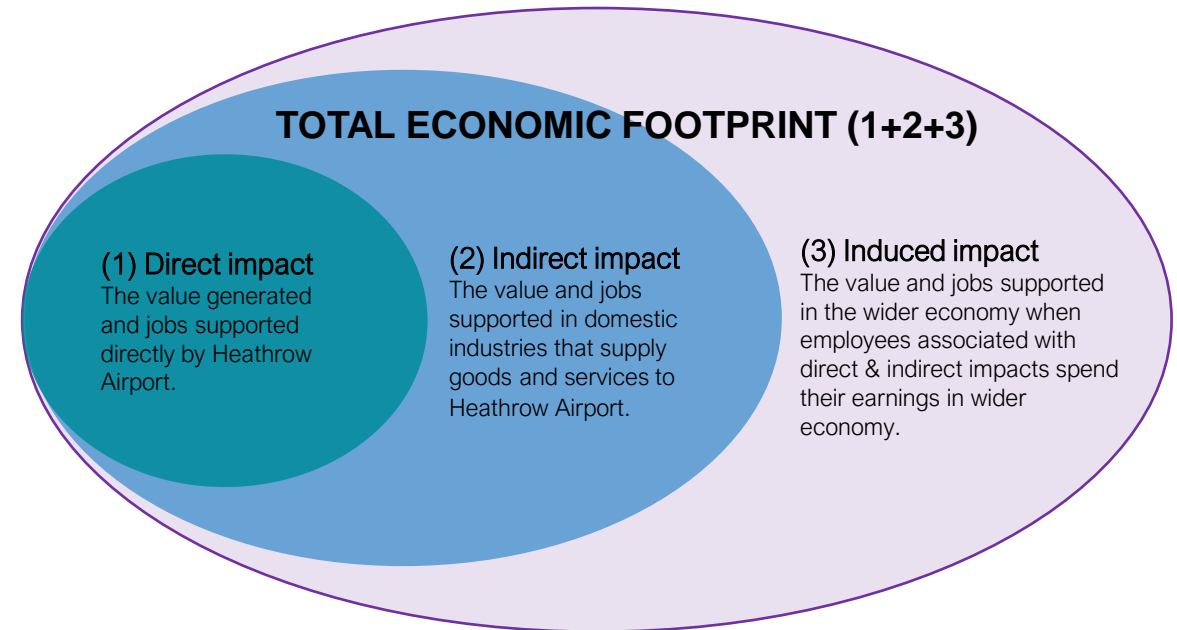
TOTAL ECONOMIC FOOTPRINT (1+2+3)

(1) Direct impact
The value generated and jobs supported directly by Heathrow Airport.

(2) Indirect impact
The value and jobs supported in domestic industries that supply goods and services to Heathrow Airport.

(3) Induced impact
The value and jobs supported in the wider economy when employees associated with direct & indirect impacts spend their earnings in wider economy.